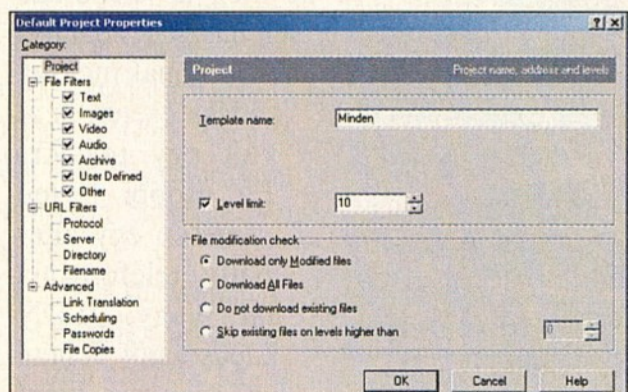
Default Project Properties

?| x

Category:

Project
File Filters
Text
Images
Video
Audio
Archive
User Defined
Other
URL Filters
Protocol
Server
Directory
Filename
Advanced
Link Translation
Scheduling
Passwords
File Copies

Project

Project name, address and levels

Template name: Minden

Level limit: 10

File modification check

Download only Modified files

Download All Files

Do not download existing files

Skip existing files on levels higher than

0

OK Cancel Help